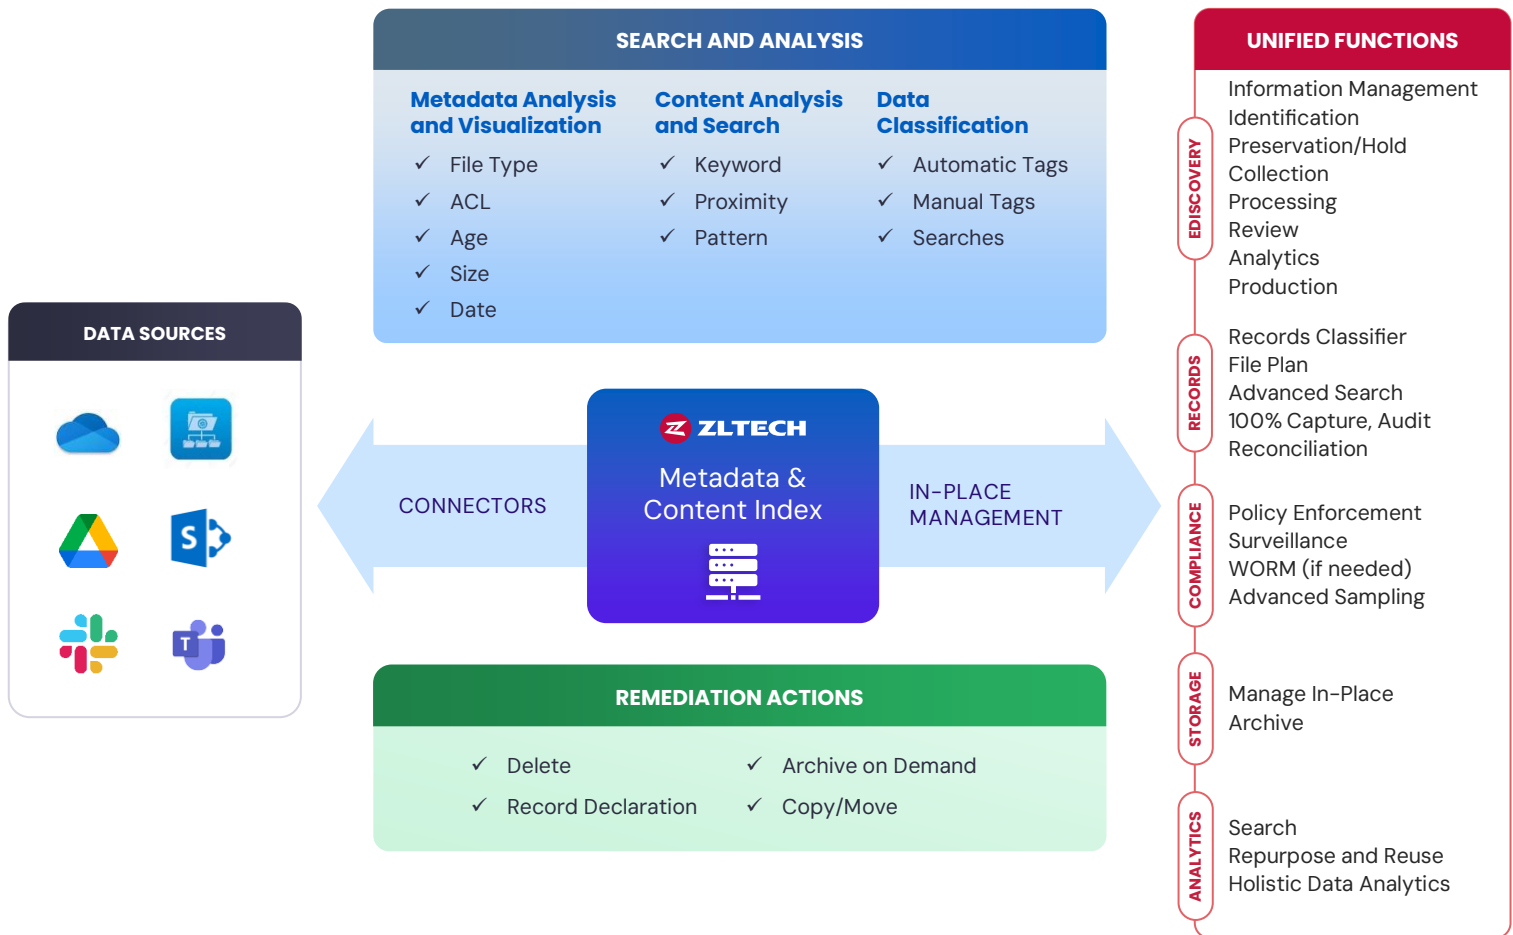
SEARCH AND ANALYSIS

Metadata Analysis and Visualization
✓ File Type
✓ ACL
✓ Age
✓ Size
✓ Date

Content Analysis and Search
✓ Keyword
✓ Proximity
✓ Pattern

Data Classification
✓ Automatic Tags
✓ Manual Tags
✓ Searches

DATA SOURCES

CONNECTORS

ZLTECH
Metadata & Content Index

IN-PLACE MANAGEMENT

REMEDIATION ACTIONS
✓ Delete
✓ Archive on Demand
✓ Record Declaration
✓ Copy/Move

UNIFIED FUNCTIONS

EDISCOVERY
Information Management
Identification
Preservation/Hold
Collection
Processing
Review
Analytics
Production

RECORDS
Records Classifier
File Plan
Advanced Search
100% Capture, Audit
Reconciliation

COMPLIANCE
Policy Enforcement
Surveillance
WORM (if needed)
Advanced Sampling

STORAGE
Manage In-Place
Archive

ANALYTICS
Search
Repurpose and Reuse
Holistic Data Analytics